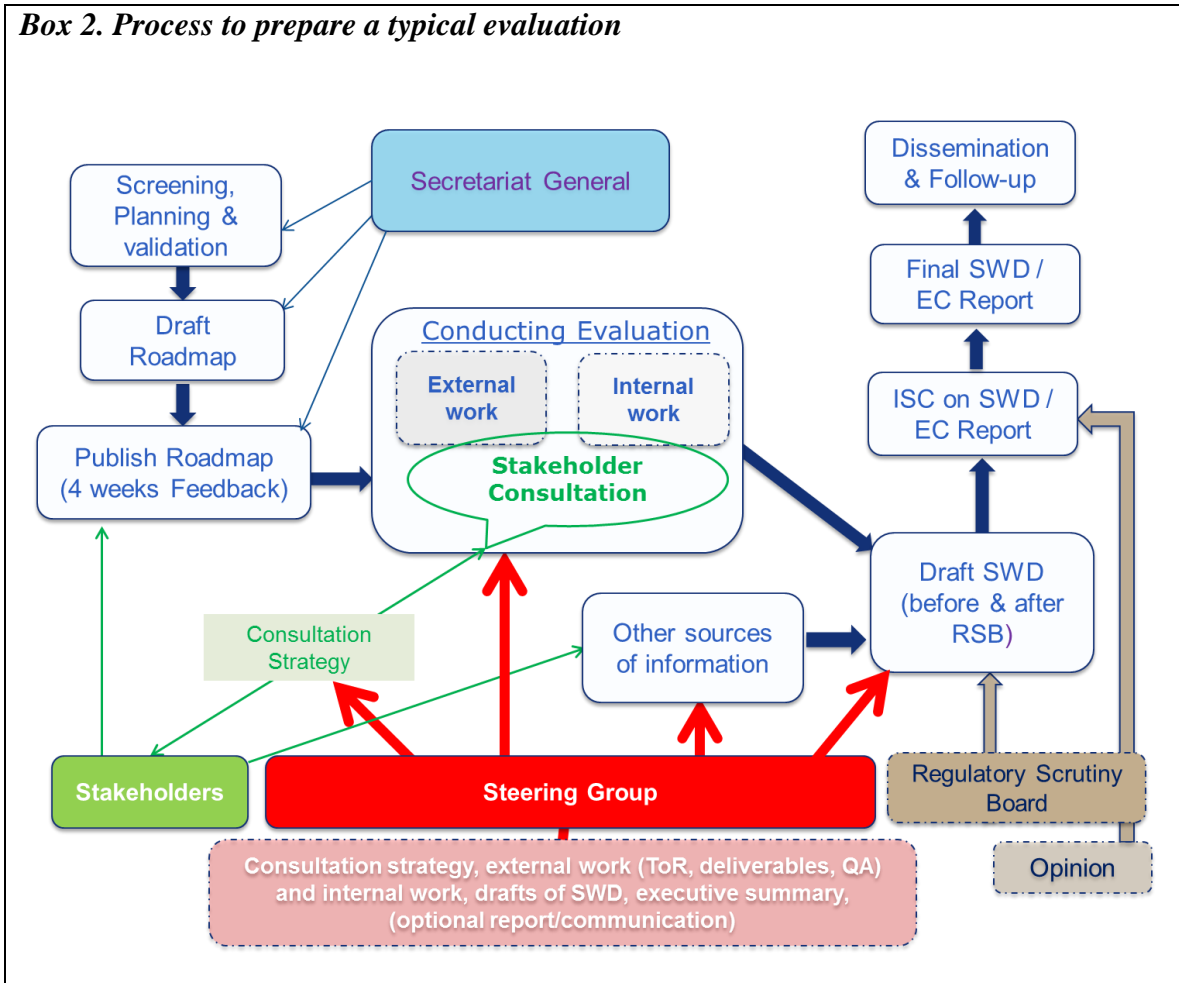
Box 2. Process to prepare a typical evaluation

Screening, Planning & validation

Secretariat General

Dissemination & Follow-up

Draft Roadmap

Final SWD / EC Report

Conducting Evaluation

External work

Internal work

ISC on SWD / EC Report

Publish Roadmap (4 weeks Feedback)

Stakeholder Consultation

Draft SWD (before & after RSB)

Consultation Strategy

Other sources of information

Stakeholders

Steering Group

Regulatory Scrutiny Board

Consultation strategy, external work (ToR, deliverables, QA) and internal work, drafts of SWD, executive summary, (optional report/communication)

Opinion